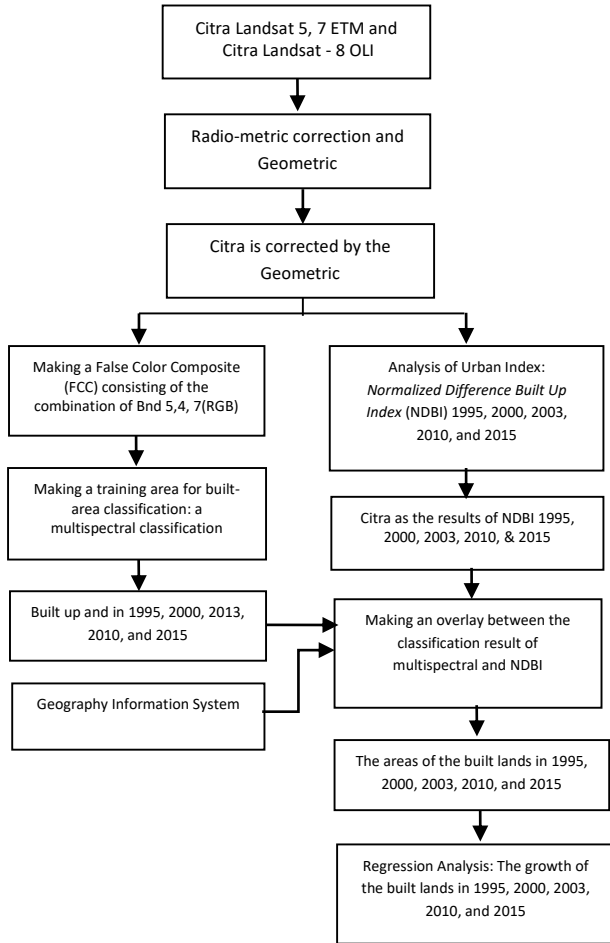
Citra Landsat 5, 7 ETM and Citra Landsat - 8 OLI

Radio-metric correction and Geometric

Citra is corrected by the Geometric

Making a False Color Composite (FCC) consisting of the combination of Bnd 5,4, 7(RGB)

Making a training area for built-area classification: a multispectral classification

Built up and in 1995, 2000, 2013, 2010, and 2015

Geography Information System

Analysis of Urban Index: *Normalized Difference Built Up Index* (NDBI) 1995, 2000, 2003, 2010, and 2015

Citra as the results of NDBI 1995, 2000, 2003, 2010, & 2015

Making an overlay between the classification result of multispectral and NDBI

The areas of the built lands in 1995, 2000, 2003, 2010, and 2015

Regression Analysis: The growth of the built lands in 1995, 2000, 2003, 2010, and 2015